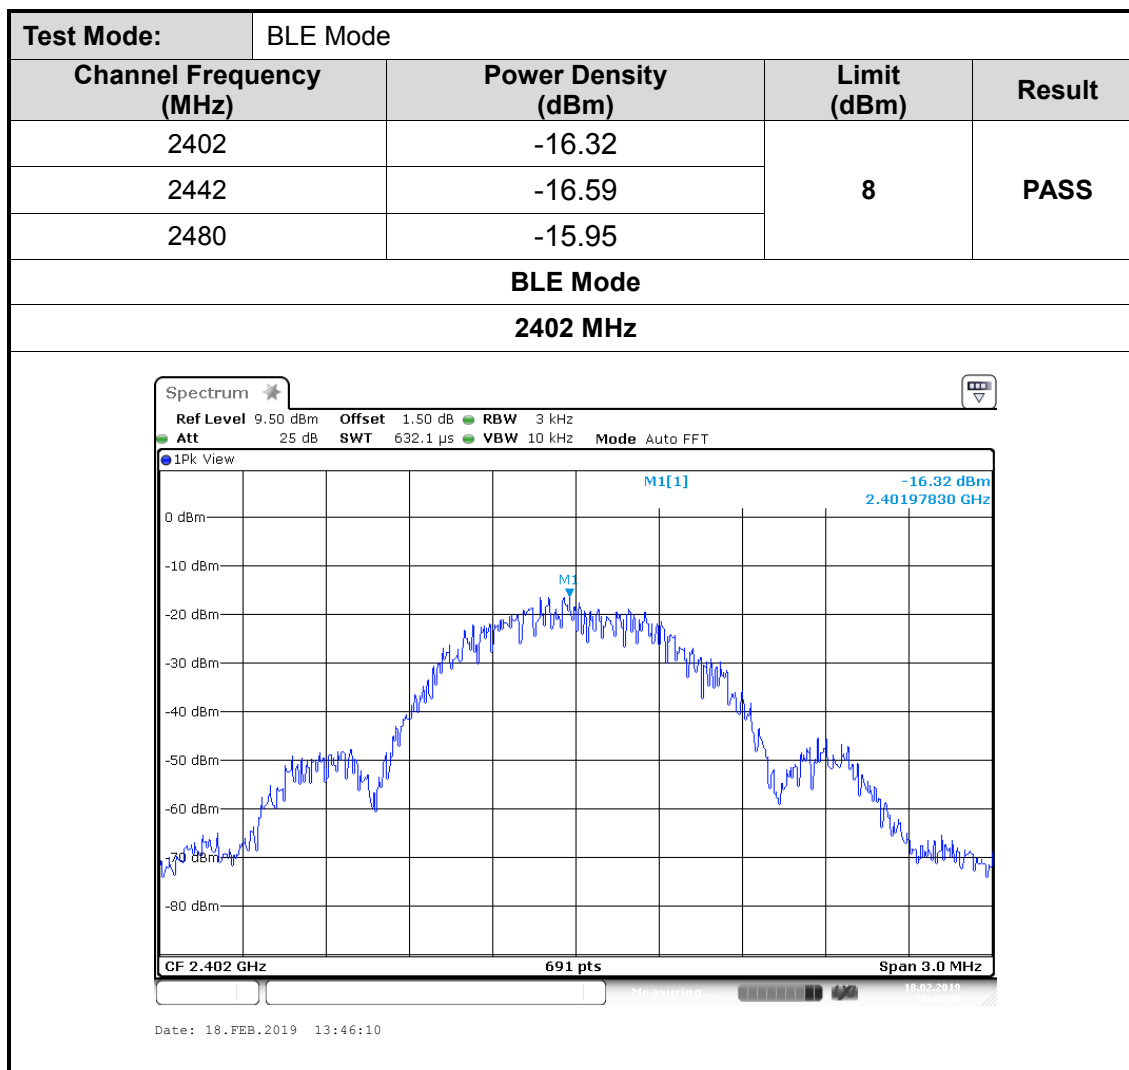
| Test Mode: | BLE Mode | | |
|---|---|---|---|
| Channel Frequency (MHz) | Power Density (dBm) | Limit (dBm) | Result |
| 2402 | -16.32 | 8 | PASS |
| 2442 | -16.59 | | |
| 2480 | -15.95 | | |

BLE Mode

2402 MHz

Spectrum

Ref Level 9.50 dBm Offset 1.50 dB RBW 3 kHz
Att 25 dB SWT 632.1 µs VBW 10 kHz Mode Auto FFT

1Pk View

M1[1] -16.32 dBm
2.40197830 GHz

0 dBm
-10 dBm
-20 dBm
-30 dBm
-40 dBm
-50 dBm
-60 dBm
-70 dBm
-80 dBm

M1

CF 2.402 GHz 691 pts Span 3.0 MHz

Measuring... 18.02.2019

Date: 18.FEB.2019 13:46:10